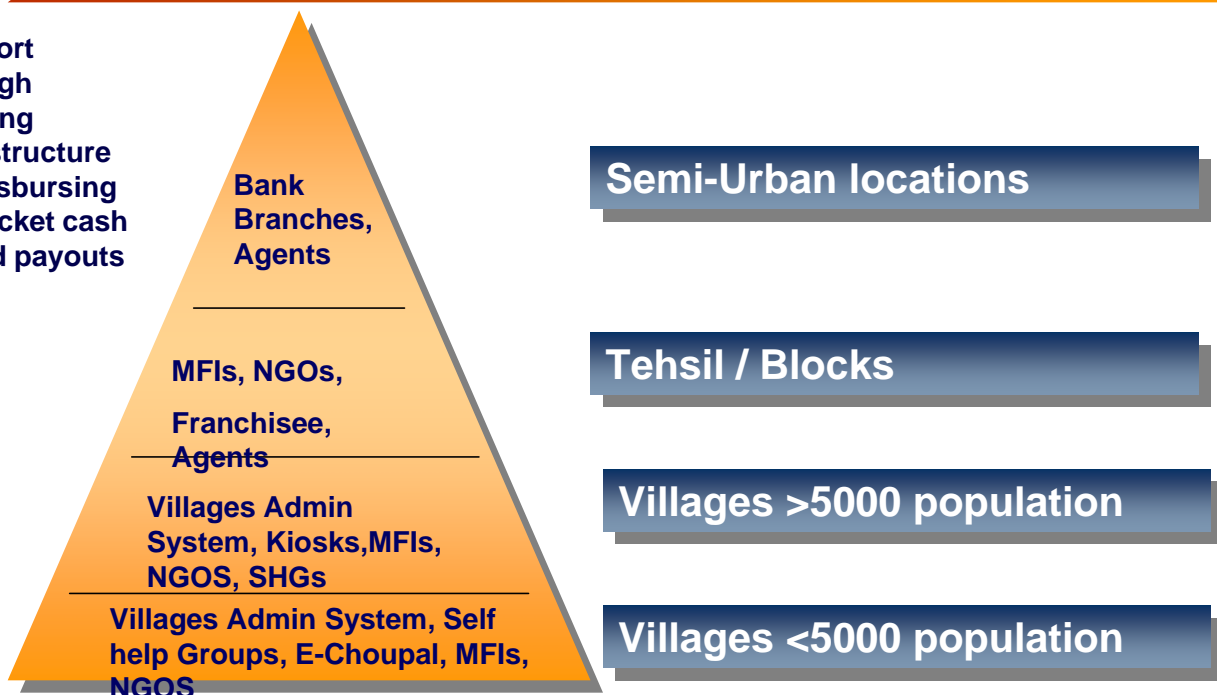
ort
gh
ng
tructure
sbursing
cket cash
d payouts

Bank Branches, Agents

MFIs, NGOs,

Franchisee, Agents

Villages Admin System, Kiosks,MFIs, NGOS, SHGs

Villages Admin System, Self help Groups, E-Choupal, MFIs, NGOS

Semi-Urban locations

Tehsil / Blocks

Villages >5000 population

Villages <5000 population